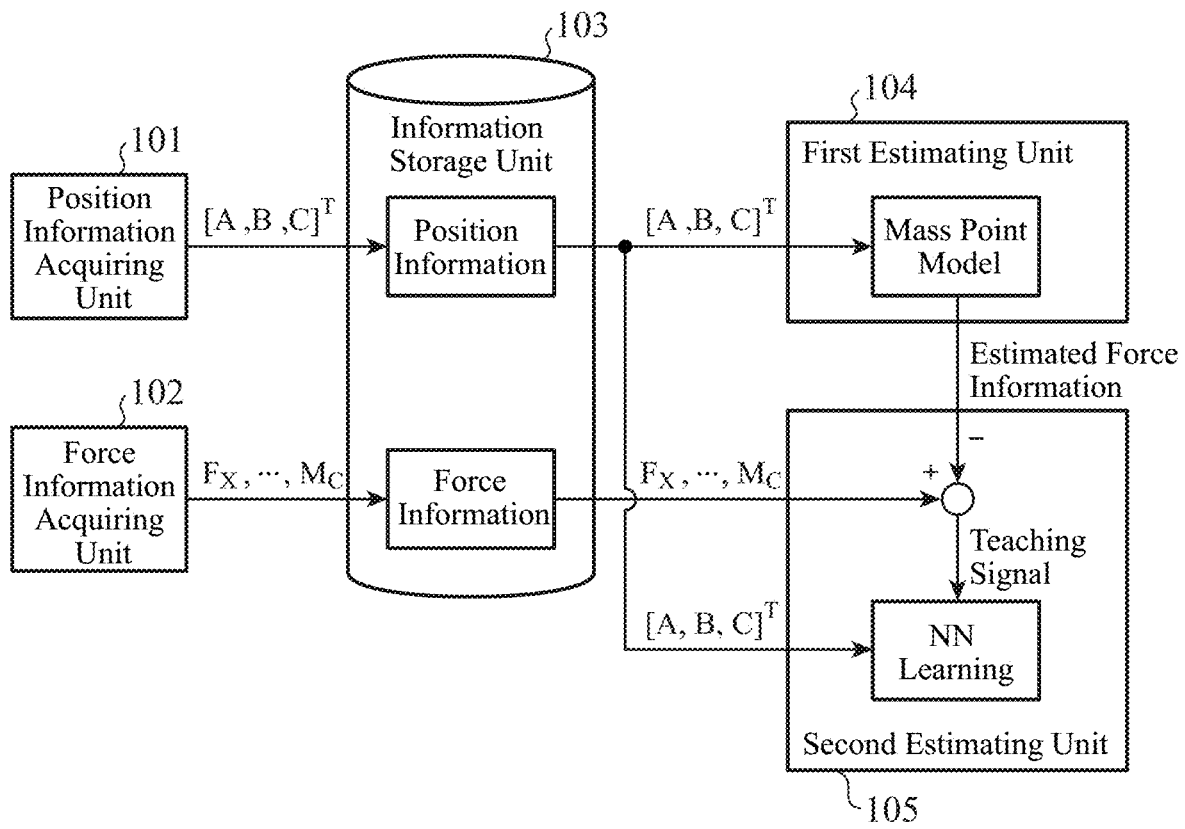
103

104

101

Information Storage Unit

First Estimating Unit

Position Information Acquiring Unit

$[A ,B ,C]^T$

Position Information

$[A ,B, C]^T$

Mass Point Model

Estimated Force Information

102

Force Information Acquiring Unit

$F_X, \cdots, M_C$

Force Information

$F_X , \cdots, M_C$

+

−

Teaching Signal

$[A, B, C]^T$

NN Learning

Second Estimating Unit

105